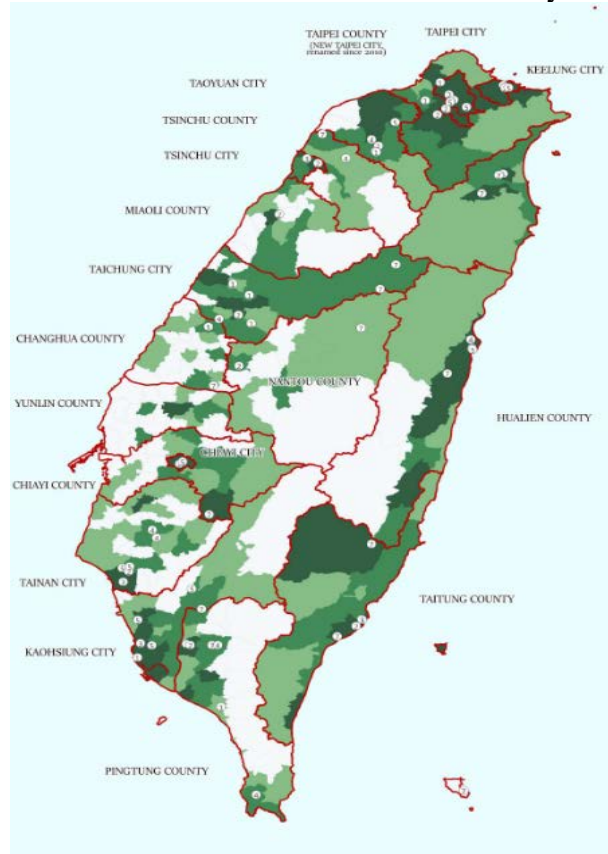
TAIPEI COUNTY
(NEW TAIPEI CITY, renamed since 2010)
TAIPEI CITY
KEELUNG CITY
TAOYUAN CITY
TSINCHU COUNTY
TSINCHU CITY
MIAOLI COUNTY
TAICHUNG CITY
CHANGHUA COUNTY
NANTOU COUNTY
YUNLIN COUNTY
HUALIEN COUNTY
CHIAYI CITY
CHIAYI COUNTY
TAINAN CITY
TAITUNG COUNTY
KAOHSIUNG CITY
PINGTUNG COUNTY